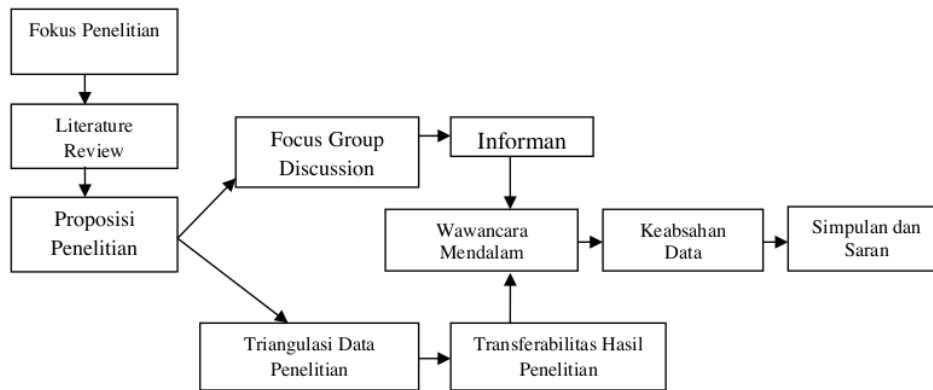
Fokus Penelitian

Literature Review

Proposisi Penelitian

Focus Group Discussion

Informan

Wawancara Mendalam

Keabsahan Data

Simpulan dan Saran

Triangulasi Data Penelitian

Transferabilitas Hasil Penelitian